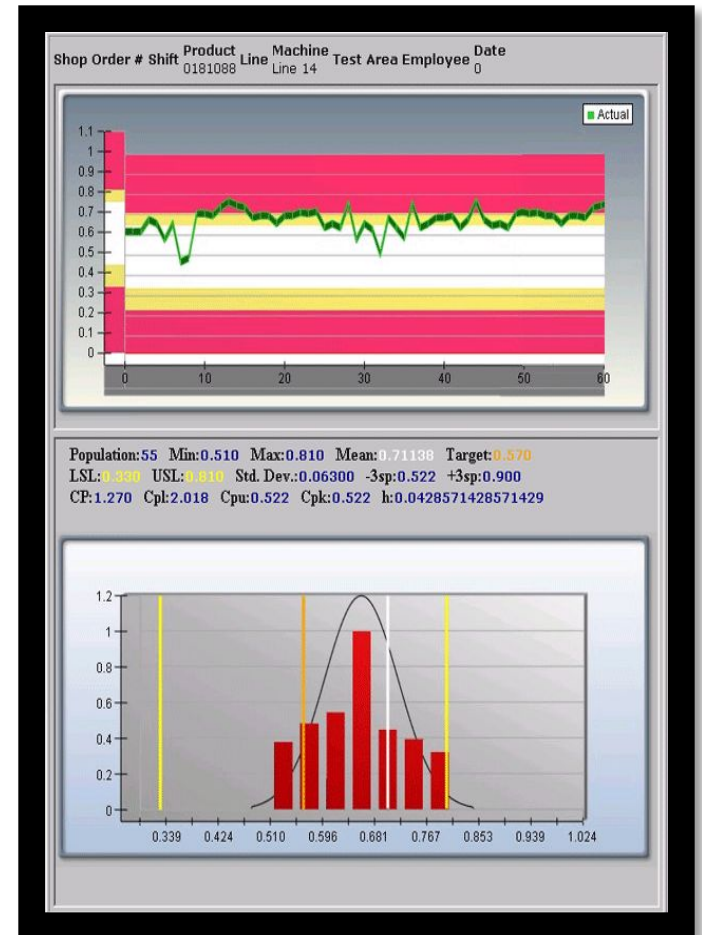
Shop Order # Shift Product 0181088 Line Machine Line 14 Test Area Employee Date 0

Actual

1.1
1
0.9
0.8
0.7
0.6
0.5
0.4
0.3
0.2
0.1
0

0 10 20 30 40 50 60

Population:55 Min:0.510 Max:0.810 Mean:0.71138 Target:0.570
LSL:0.330 USL:0.810 Std. Dev.:0.06300 -3sp:0.522 +3sp:0.900
CP:1.270 Cpl:2.018 Cpu:0.522 Cpk:0.522 h:0.0428571428571429

1.2
1
0.8
0.6
0.4
0.2
0

0.339 0.424 0.510 0.596 0.681 0.767 0.853 0.939 1.024